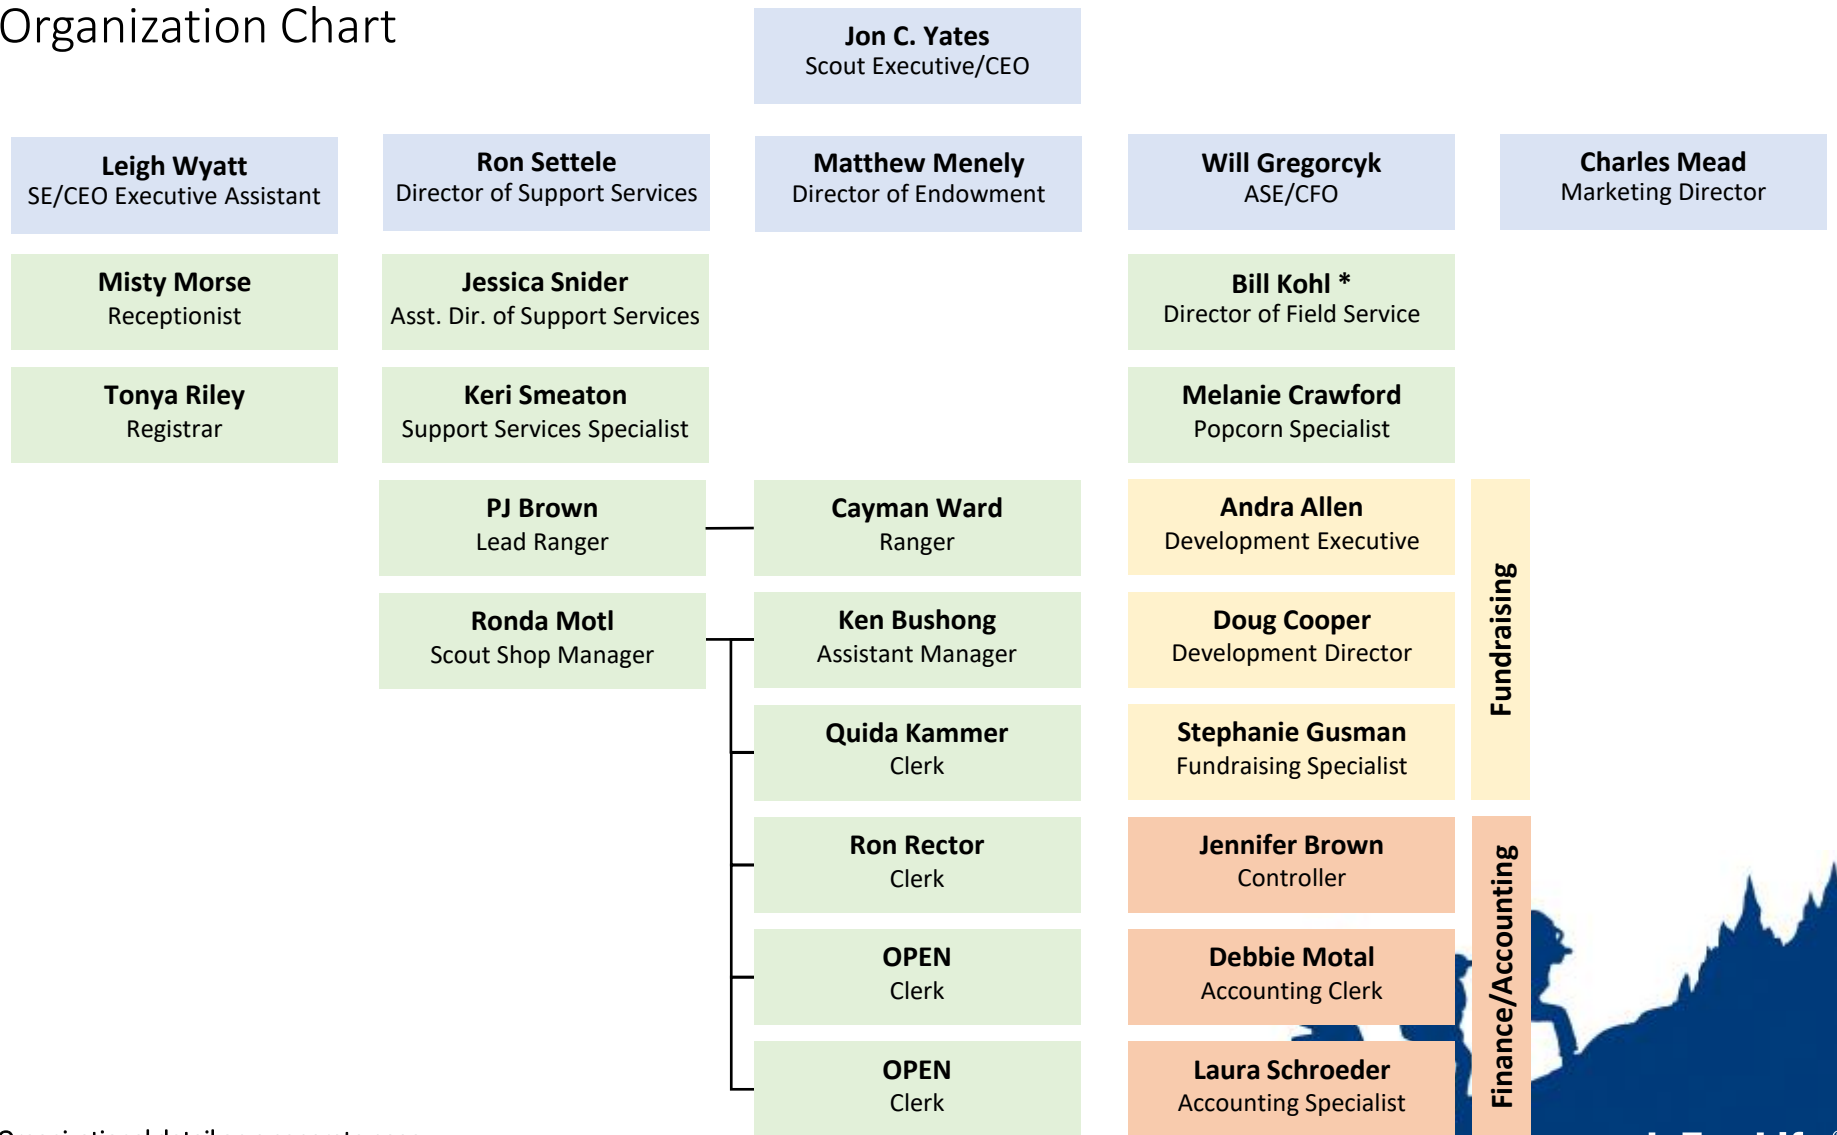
Organization Chart

**Jon C. Yates**
Scout Executive/CEO

**Leigh Wyatt**
SE/CEO Executive Assistant

**Misty Morse**
Receptionist

**Tonya Riley**
Registrar

**Ron Settele**
Director of Support Services

**Jessica Snider**
Asst. Dir. of Support Services

**Keri Smeaton**
Support Services Specialist

**PJ Brown**
Lead Ranger

**Ronda Motl**
Scout Shop Manager

**Matthew Menely**
Director of Endowment

**Cayman Ward**
Ranger

**Ken Bushong**
Assistant Manager

**Quida Kammer**
Clerk

**Ron Rector**
Clerk

**OPEN**
Clerk

**OPEN**
Clerk

**Will Gregorcyk**
ASE/CFO

**Bill Kohl \***
Director of Field Service

**Melanie Crawford**
Popcorn Specialist

**Andra Allen**
Development Executive

**Doug Cooper**
Development Director

**Stephanie Gusman**
Fundraising Specialist

**Fundraising**

**Jennifer Brown**
Controller

**Debbie Motal**
Accounting Clerk

**Laura Schroeder**
Accounting Specialist

**Finance/Accounting**

**Charles Mead**
Marketing Director

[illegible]